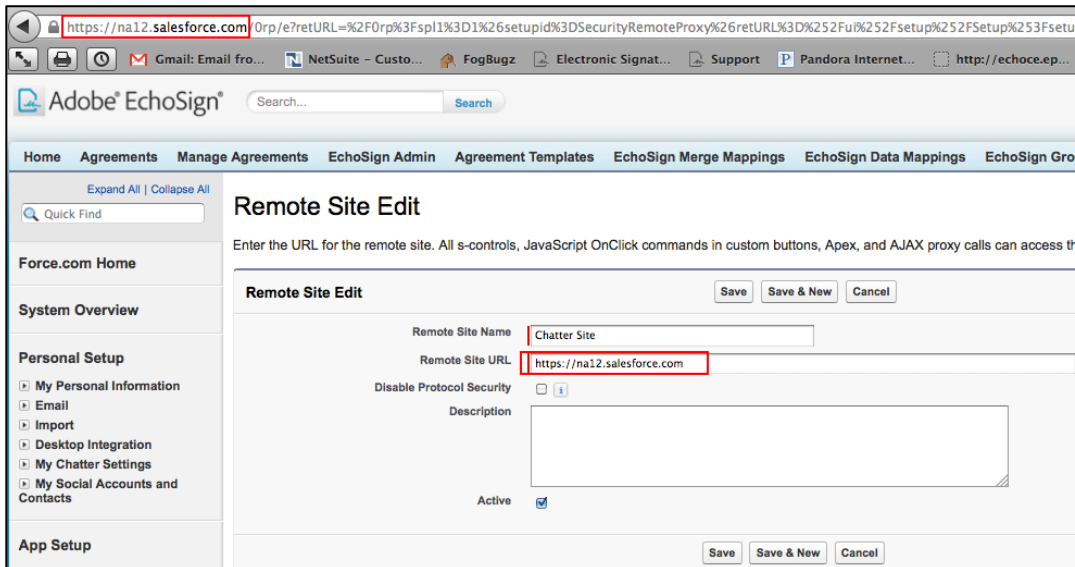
https://na12.salesforce.com/0rp/e?retURL=%2F0rp%3Fspl1%3D1%26setupid%3DSecurityRemoteProxy%26retURL%3D%252Fui%252Fsetup%252FSetup%253Fsetu

Gmail: Email fro... NetSuite - Custo... FogBugz Electronic Signat... Support Pandora Internet... http://echoce.ep...

Adobe EchoSign Search... Search

Home Agreements Manage Agreements EchoSign Admin Agreement Templates EchoSign Merge Mappings EchoSign Data Mappings EchoSign Gro

Expand All | Collapse All

Quick Find

Force.com Home

System Overview

Personal Setup

My Personal Information
Email
Import
Desktop Integration
My Chatter Settings
My Social Accounts and Contacts

App Setup

Remote Site Edit

Enter the URL for the remote site. All s-controls, JavaScript OnClick commands in custom buttons, Apex, and AJAX proxy calls can access th

Remote Site Edit

Save Save & New Cancel

Remote Site Name Chatter Site

Remote Site URL https://na12.salesforce.com

Disable Protocol Security

Description

Active

Save Save & New Cancel